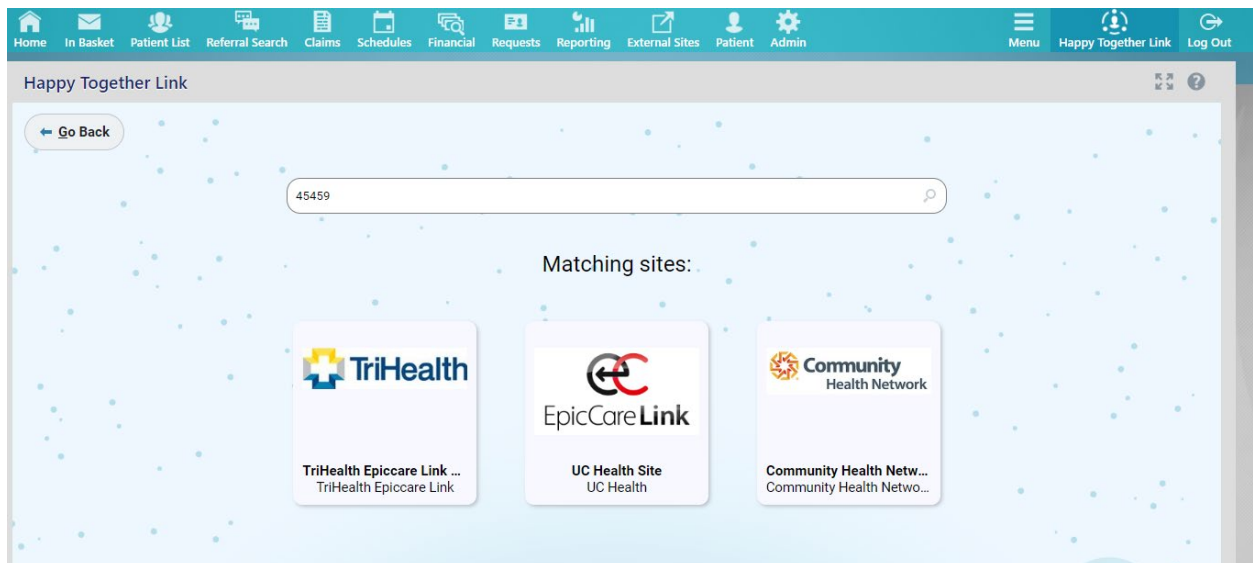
Home In Basket Patient List Referral Search Claims Schedules Financial Requests Reporting External Sites Patient Admin Menu Happy Together Link Log Out

Happy Together Link

← Go Back

45459

Matching sites:

TriHealth

TriHealth Epiccare Link ...
TriHealth Epiccare Link

EpicCareLink

UC Health Site
UC Health

Community Health Network

Community Health Netw...
Community Health Netwo...